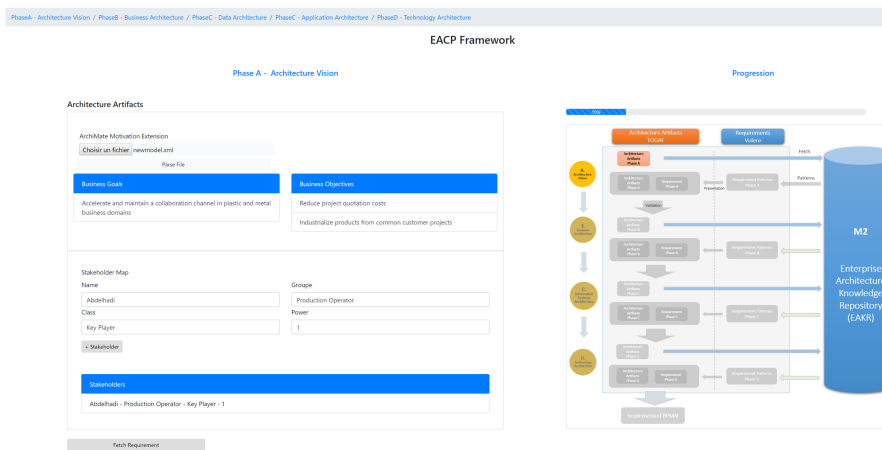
PhaseA - Architecture Vision / PhaseB - Business Architecture / PhaseC - Data Architecture / PhaseC - Application Architecture / PhaseD - Technology Architecture

EACP Framework

Phase A - Architecture Vision

Progression

Architecture Artifacts

ArchiMate Motivation Extension

Choisir un fichier newmodel.xml

Parse File

Business Goals

Accelerate and maintain a collaboration channel in plastic and metal business domains

Business Objectives

Reduce project quotation costs

Industrialize products from common customer projects

Stakeholder Map

Name

Abdelhadi

Groupe

Production Operator

Class

Key Player

Power

1

+ Stakeholder

Stakeholders

Abdelhadi - Production Operator - Key Player - 1

Fetch Requirement

Architecture Artifacts TOGAF

Requirements Volere

Fetch

Patterns

Validation

M2

Enterprise Architecture Knowledge Repository (EAKR)

Implemented BPMN